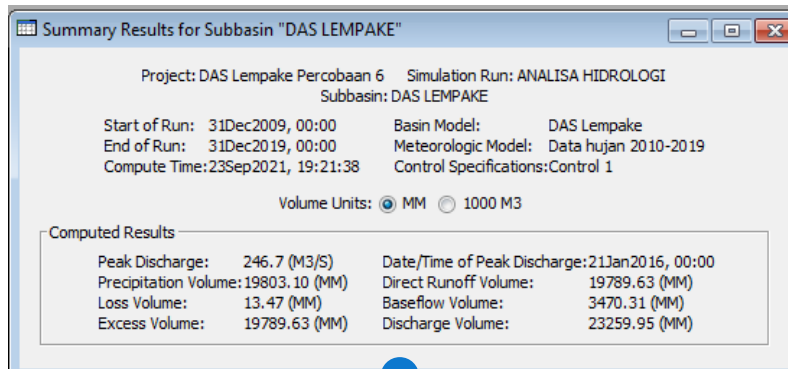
Summary Results for Subbasin "DAS LEMPAKE"

Project: DAS Lempake Percobaan 6 Simulation Run: ANALISA HIDROLOGI
Subbasin: DAS LEMPAKE

Start of Run: 31Dec2009, 00:00 Basin Model: DAS Lempake
End of Run: 31Dec2019, 00:00 Meteorologic Model: Data hujan 2010-2019
Compute Time: 23Sep2021, 19:21:38 Control Specifications: Control 1

Volume Units: MM 1000 M3

Computed Results

Peak Discharge: 246.7 (M3/S) Date/Time of Peak Discharge: 21Jan2016, 00:00
Precipitation Volume: 19803.10 (MM) Direct Runoff Volume: 19789.63 (MM)
Loss Volume: 13.47 (MM) Baseflow Volume: 3470.31 (MM)
Excess Volume: 19789.63 (MM) Discharge Volume: 23259.95 (MM)